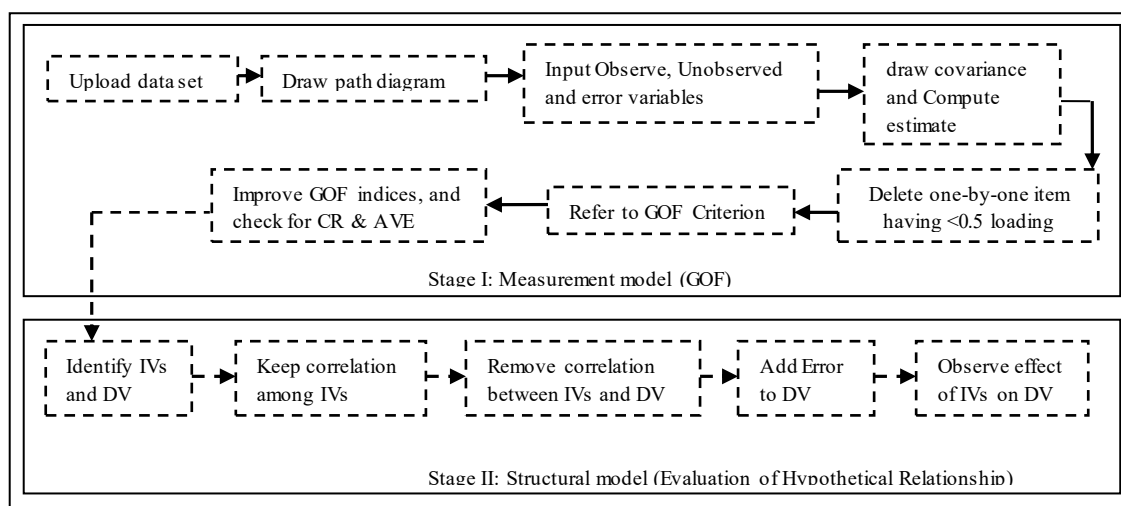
Upload data set

Draw path diagram

Input Observe, Unobserved and error variables

draw covariance and Compute estimate

Delete one-by-one item having <0.5 loading

Refer to GOF Criterion

Improve GOF indices, and check for CR & AVE

Stage I: Measurement model (GOF)

Identify IVs and DV

Keep correlation among IVs

Remove correlation between IVs and DV

Add Error to DV

Observe effect of IVs on DV

Stage II: Structural model (Evaluation of Hypothetical Relationship)